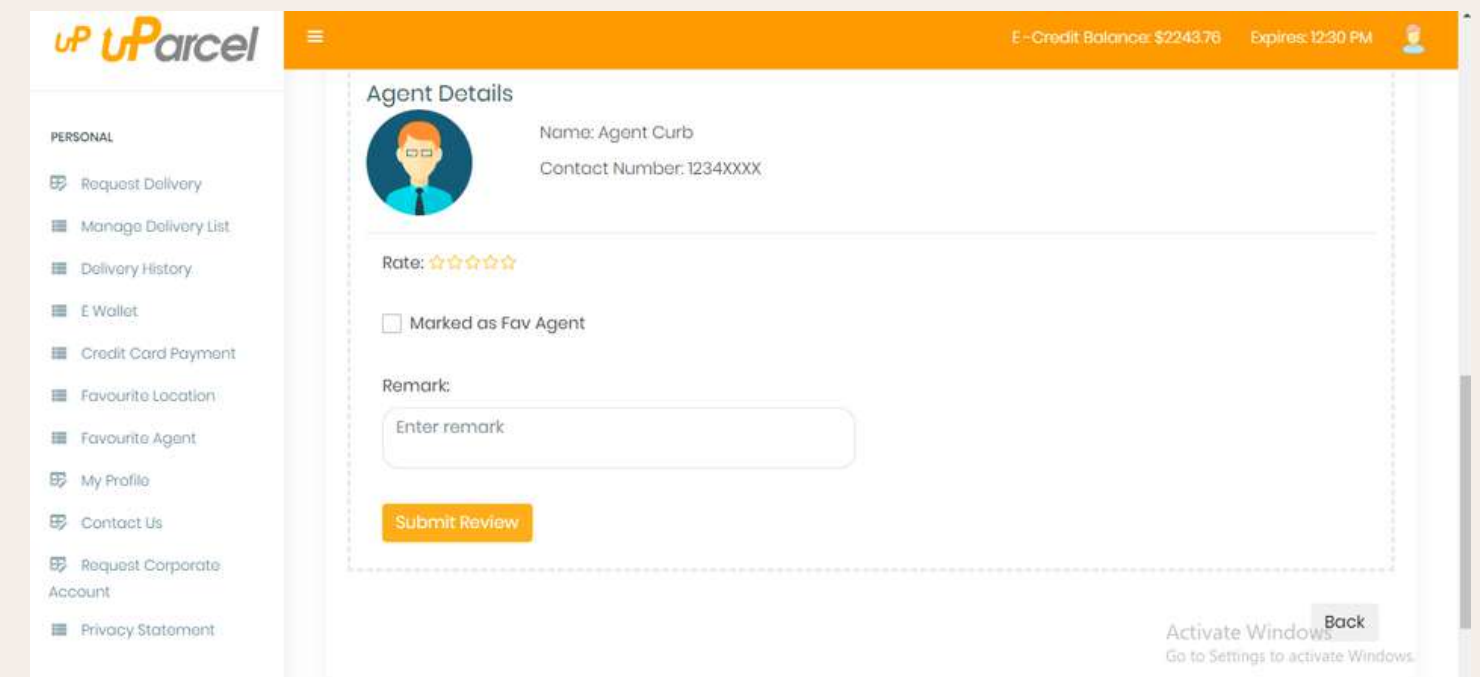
uP uParcel

≡

E-Credit Balance: $2243.76 Expires: 12:30 PM

PERSONAL

Request Delivery

Manage Delivery List

Delivery History

E Wallet

Credit Card Payment

Favourite Location

Favourite Agent

My Profile

Contact Us

Request Corporate Account

Privacy Statement

Agent Details

Name: Agent Curb

Contact Number: 1234XXXX

Rate: ☆☆☆☆☆

Marked as Fav Agent

Remark:

Enter remark

Submit Review

Back

Activate Windows
Go to Settings to activate Windows.